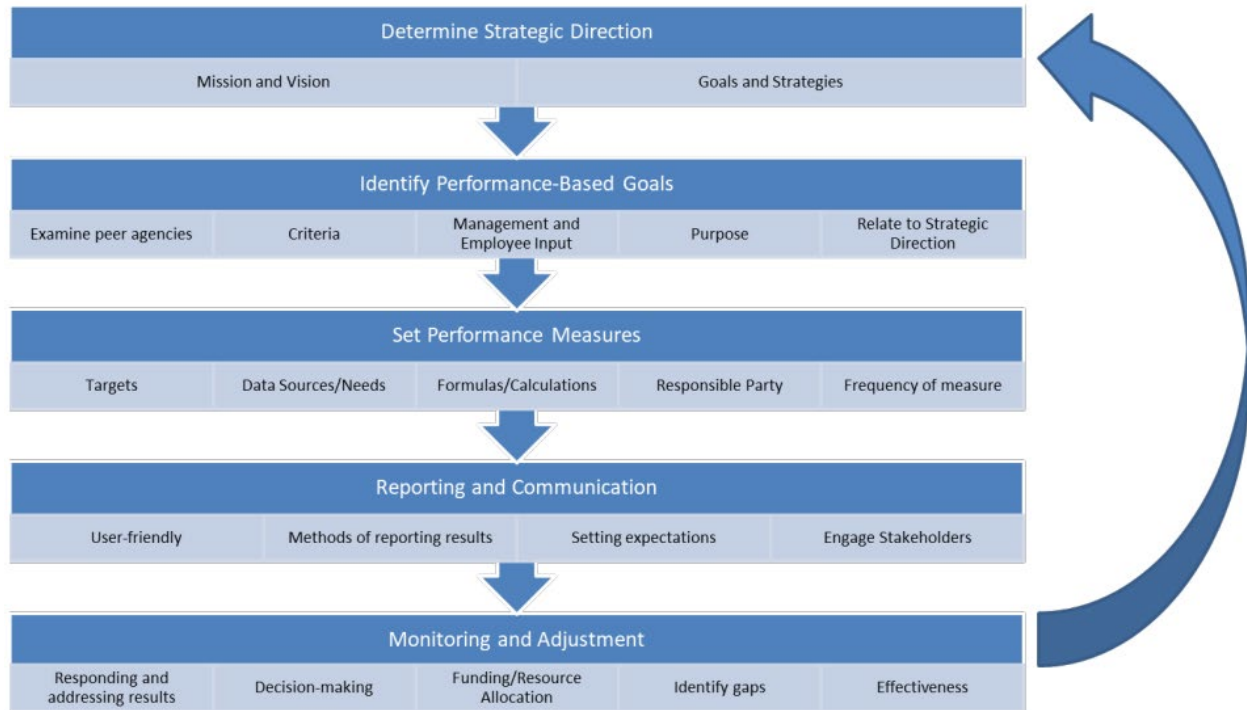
Determine Strategic Direction

Mission and Vision

Goals and Strategies

Identify Performance-Based Goals

Examine peer agencies

Criteria

Management and Employee Input

Purpose

Relate to Strategic Direction

Set Performance Measures

Targets

Data Sources/Needs

Formulas/Calculations

Responsible Party

Frequency of measure

Reporting and Communication

User-friendly

Methods of reporting results

Setting expectations

Engage Stakeholders

Monitoring and Adjustment

Responding and addressing results

Decision-making

Funding/Resource Allocation

Identify gaps

Effectiveness